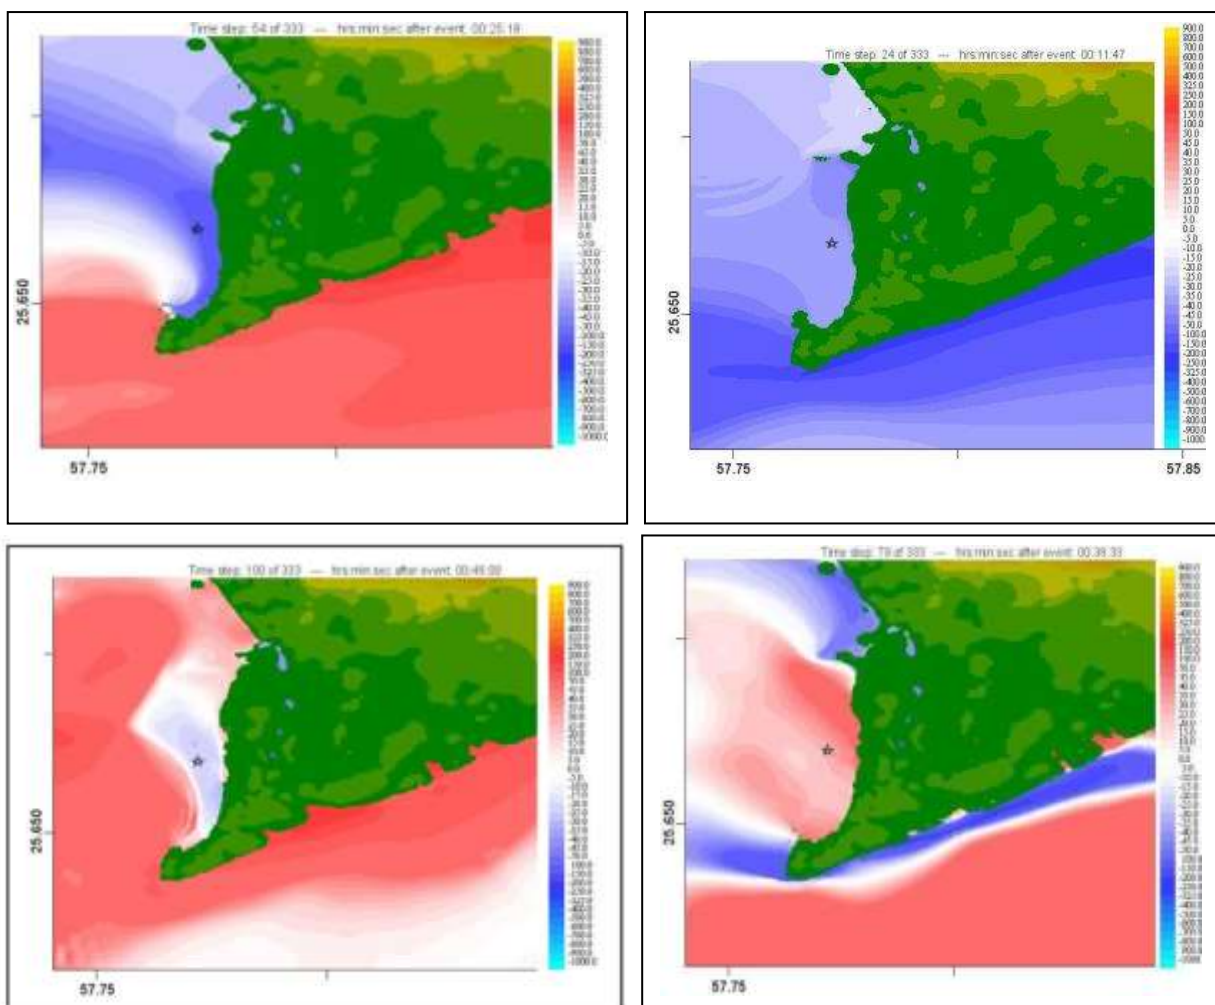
Time step: 54 of 333 — hrs:min:sec after event: 00:25:18

25.650

57.75

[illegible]

Time step: 24 of 333 — hrs:min:sec after event: 00:11:47

25.650

57.75

57.85

900.0
800.0
700.0
600.0
500.0
400.0
325.0
250.0
200.0
150.0
100.0
50.0
45.0
40.0
35.0
30.0
25.0
20.0
15.0
10.0
5.0
0.0
-5.0
-10.0
-15.0
-20.0
-25.0
-30.0
-35.0
-40.0
-45.0
-50.0
-100.0
-150.0
-200.0
-250.0
-325.0
-400.0
-500.0
-600.0
-700.0
-800.0
-900.0
-1000

Time step: 100 of 333 — hrs:min:sec after event: 00:49:00

25.650

57.75

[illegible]

Time step: 79 of 333 — hrs:min:sec after event: 00:38:33

25.650

57.75

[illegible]